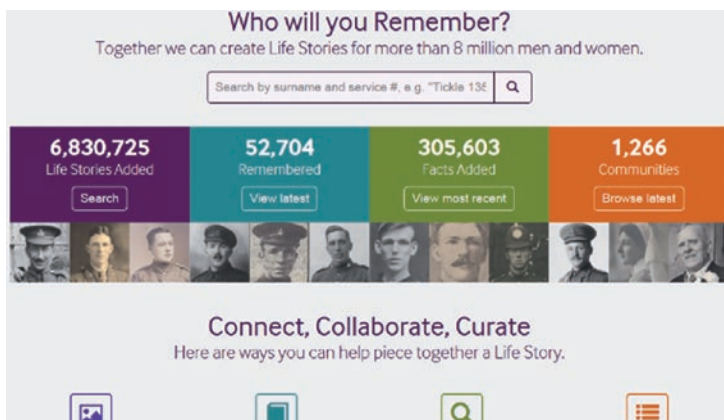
Who will you Remember?

Together we can create Life Stories for more than 8 million men and women.

Search by surname and service #, e.g. "Tickle 13E

6,830,725
Life Stories Added
Search

52,704
Remembered
View latest

305,603
Facts Added
View most recent

1,266
Communities
Browse latest

Connect, Collaborate, Curate

Here are ways you can help piece together a Life Story.